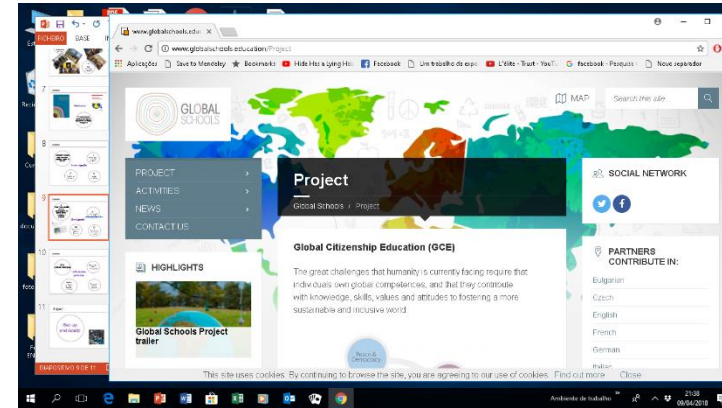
FICHEIRO BASE

www.globalschools.edu ×

www.globalschools.education/Project

Aplicações Save to Mendeley Bookmarks Hide Has a Lying Hit Facebook Um trabalho de expo L'élite - Trust - YouTu facebook - Pesquisa Novo separador

GLOBAL SCHOOLS

MAP

Search this site

PROJECT
ACTIVITIES
NEWS
CONTACT US

Project

Global Schools / Project

SOCIAL NETWORK

HIGHLIGHTS

Global Schools Project trailer

Global Citizenship Education (GCE)

The great challenges that humanity is currently facing require that individuals own global competences, and that they contribute with knowledge, skills, values and attitudes to fostering a more sustainable and inclusive world.

Peace & Democracy

PARTNERS CONTRIBUTE IN:

Bulgarian
Czech
English
French
German
Italian

This site uses cookies. By continuing to browse the site, you are agreeing to our use of cookies. Find out more Close

DIAPOSITIVO 9 DE 11

Ambiente de trabalho

21:38
09/04/2018